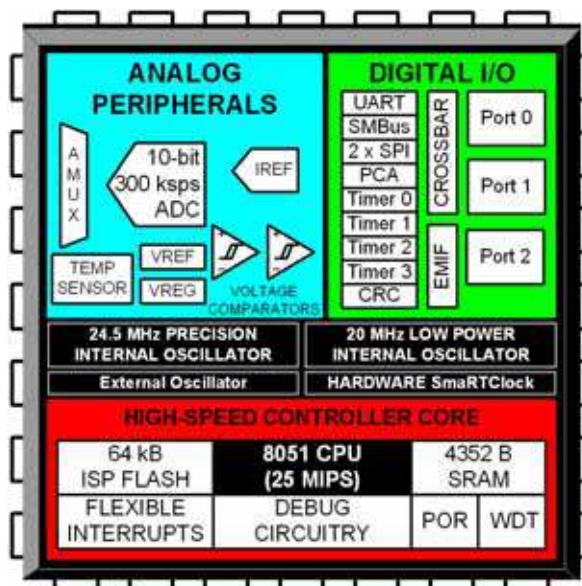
ANALOG PERIPHERALS

A M U X

10-bit 300 ksps ADC

IREF

TEMP SENSOR

VREF

VREG

VOLTAGE COMPARATORS

DIGITAL I/O

UART

SMBus

2 x SPI

PCA

Timer 0

Timer 1

Timer 2

Timer 3

CRC

CROSSBAR

EMIF

Port 0

Port 1

Port 2

24.5 MHz PRECISION INTERNAL OSCILLATOR

20 MHz LOW POWER INTERNAL OSCILLATOR

External Oscillator

HARDWARE SmaRTClock

HIGH-SPEED CONTROLLER CORE

64 kB ISP FLASH

8051 CPU (25 MIPS)

4352 B SRAM

FLEXIBLE INTERRUPTS

DEBUG CIRCUITRY

POR

WDT